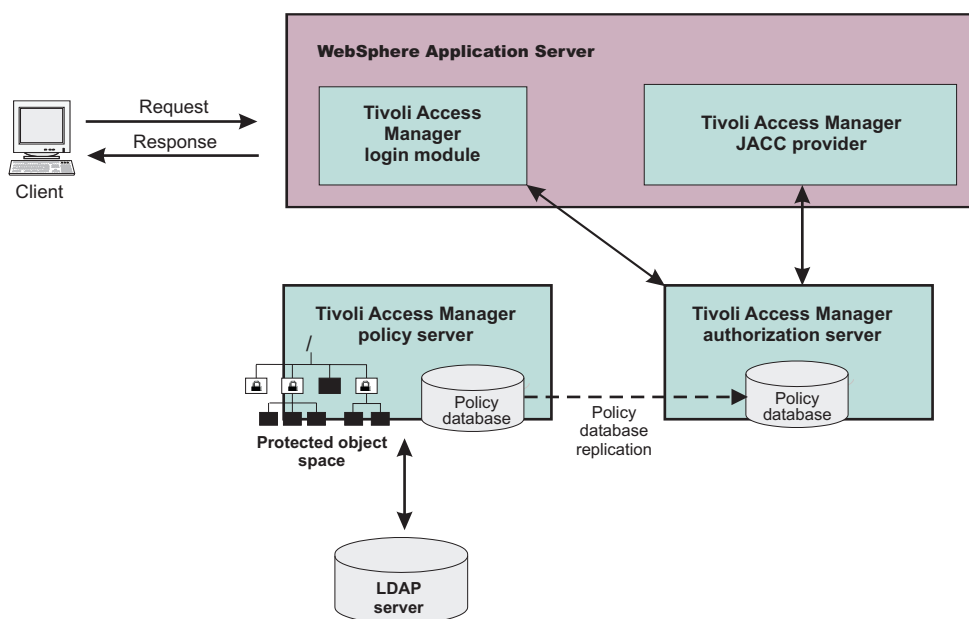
WebSphere Application Server

Request

Response

Client

Tivoli Access Manager login module

Tivoli Access Manager JACC provider

Tivoli Access Manager policy server

/

Policy database

Protected object space

Policy database replication

Tivoli Access Manager authorization server

Policy database

LDAP server